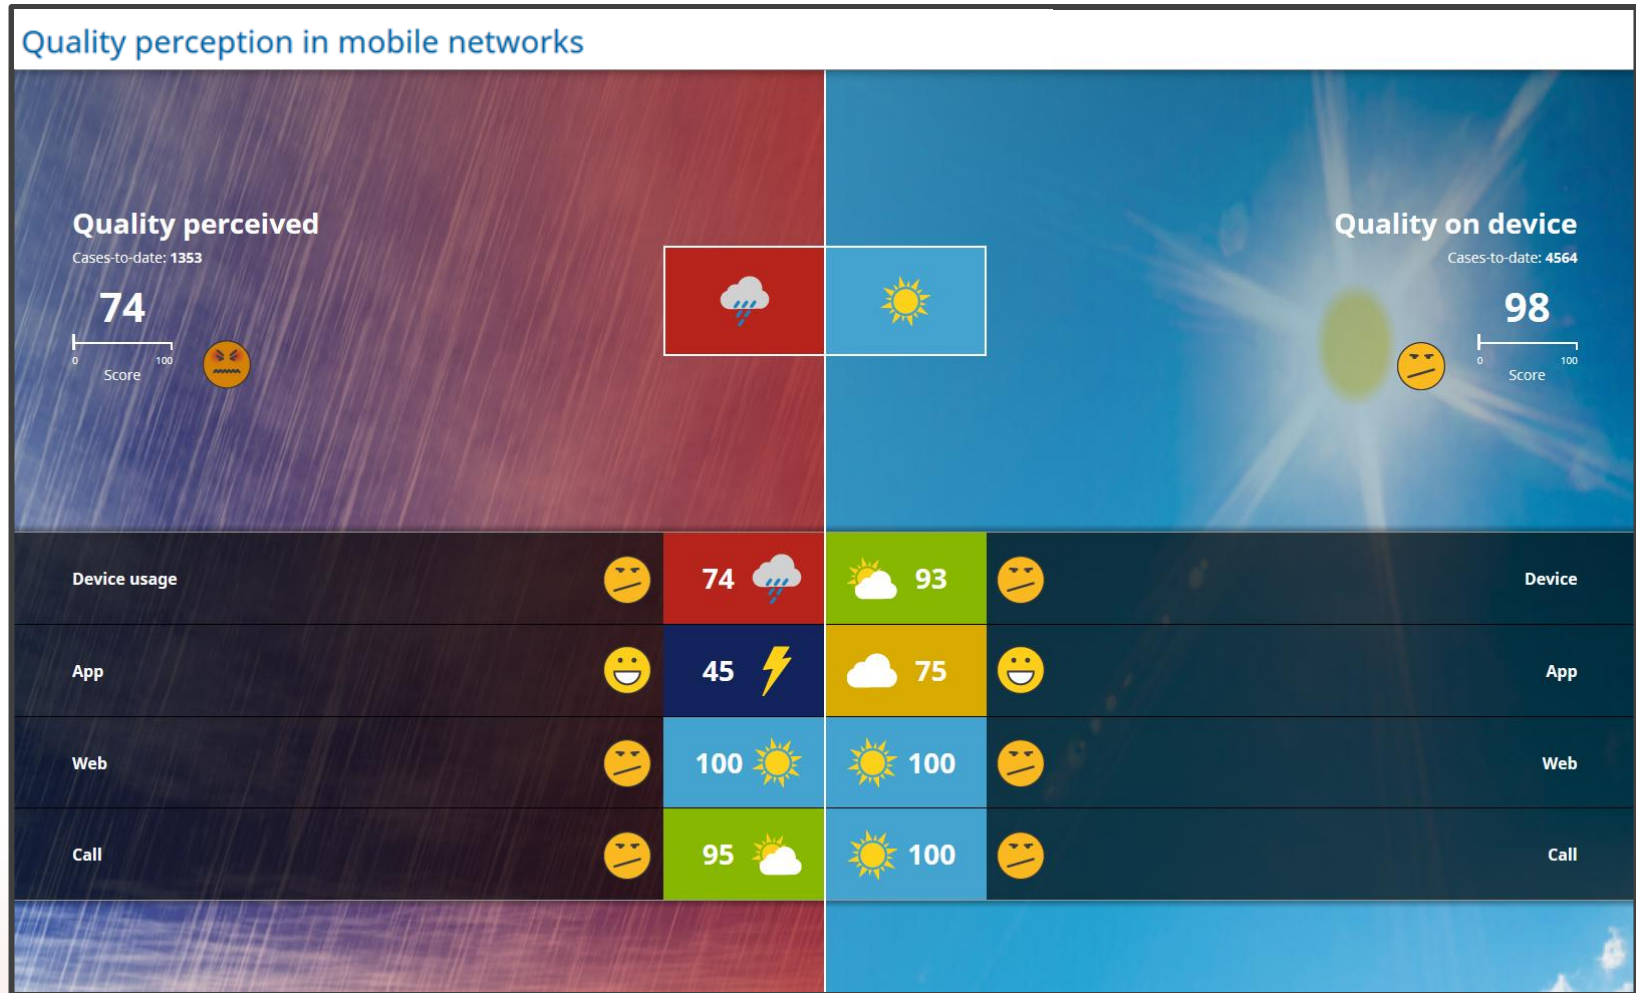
Quality perception in mobile networks

Quality perceived
Cases-to-date: 1353
74
0 100
Score

Quality on device
Cases-to-date: 4564
98
0 100
Score

| | | | |
|---|---|---|---|
| Device usage | 74 | 93 | Device |
| App | 45 | 75 | App |
| Web | 100 | 100 | Web |
| Call | 95 | 100 | Call |